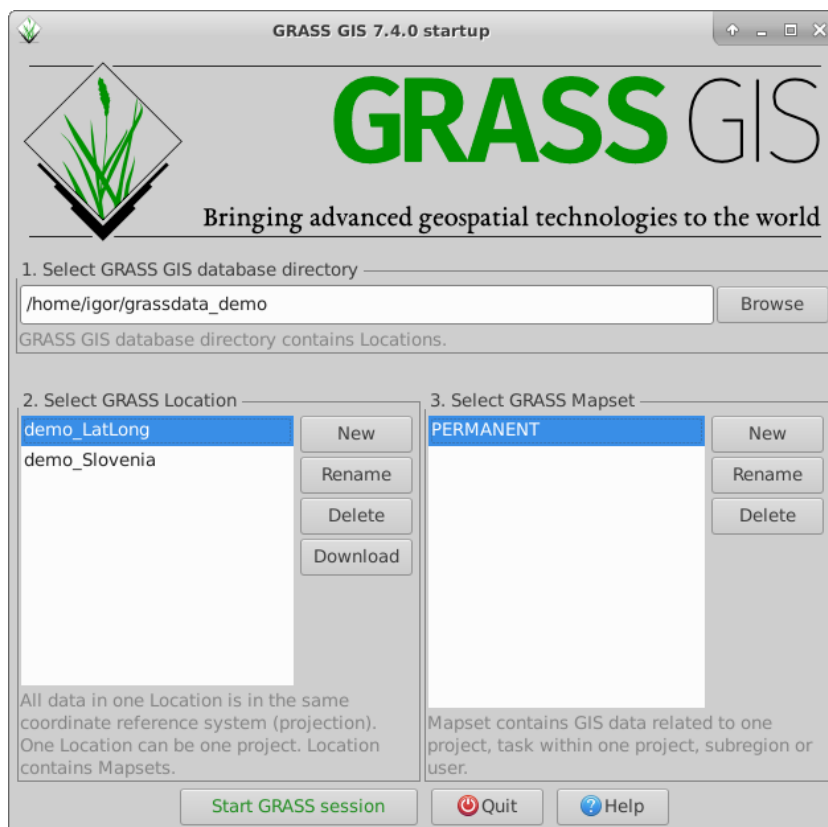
GRASS GIS 7.4.0 startup

GRASS GIS

Bringing advanced geospatial technologies to the world

1. Select GRASS GIS database directory

/home/igor/grassdata_demo

Browse

GRASS GIS database directory contains Locations.

2. Select GRASS Location

demo_LatLong
demo_Slovenia

New
Rename
Delete
Download

All data in one Location is in the same coordinate reference system (projection). One Location can be one project. Location contains Mapsets.

3. Select GRASS Mapset

PERMANENT

New
Rename
Delete

Mapset contains GIS data related to one project, task within one project, subregion or user.

Start GRASS session
Quit
Help